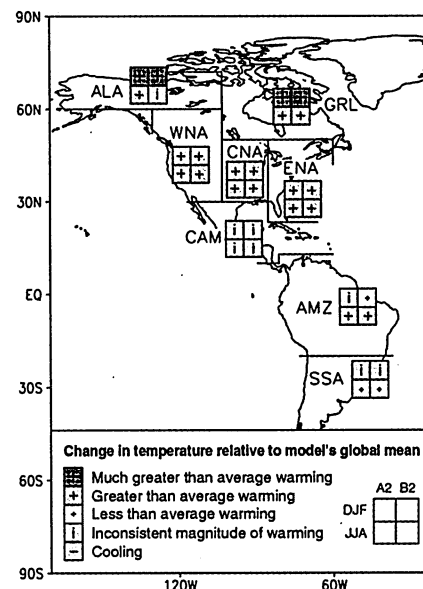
90N
60N
30N
EQ
30S
60S
90S
120W
60W

ALA
GRL
WNA
CNA
ENA
CAM
AMZ
SSA

Change in temperature relative to model's global mean
Much greater than average warming
Greater than average warming
Less than average warming
Inconsistent magnitude of warming
Cooling

A2 B2
DJF
JJA